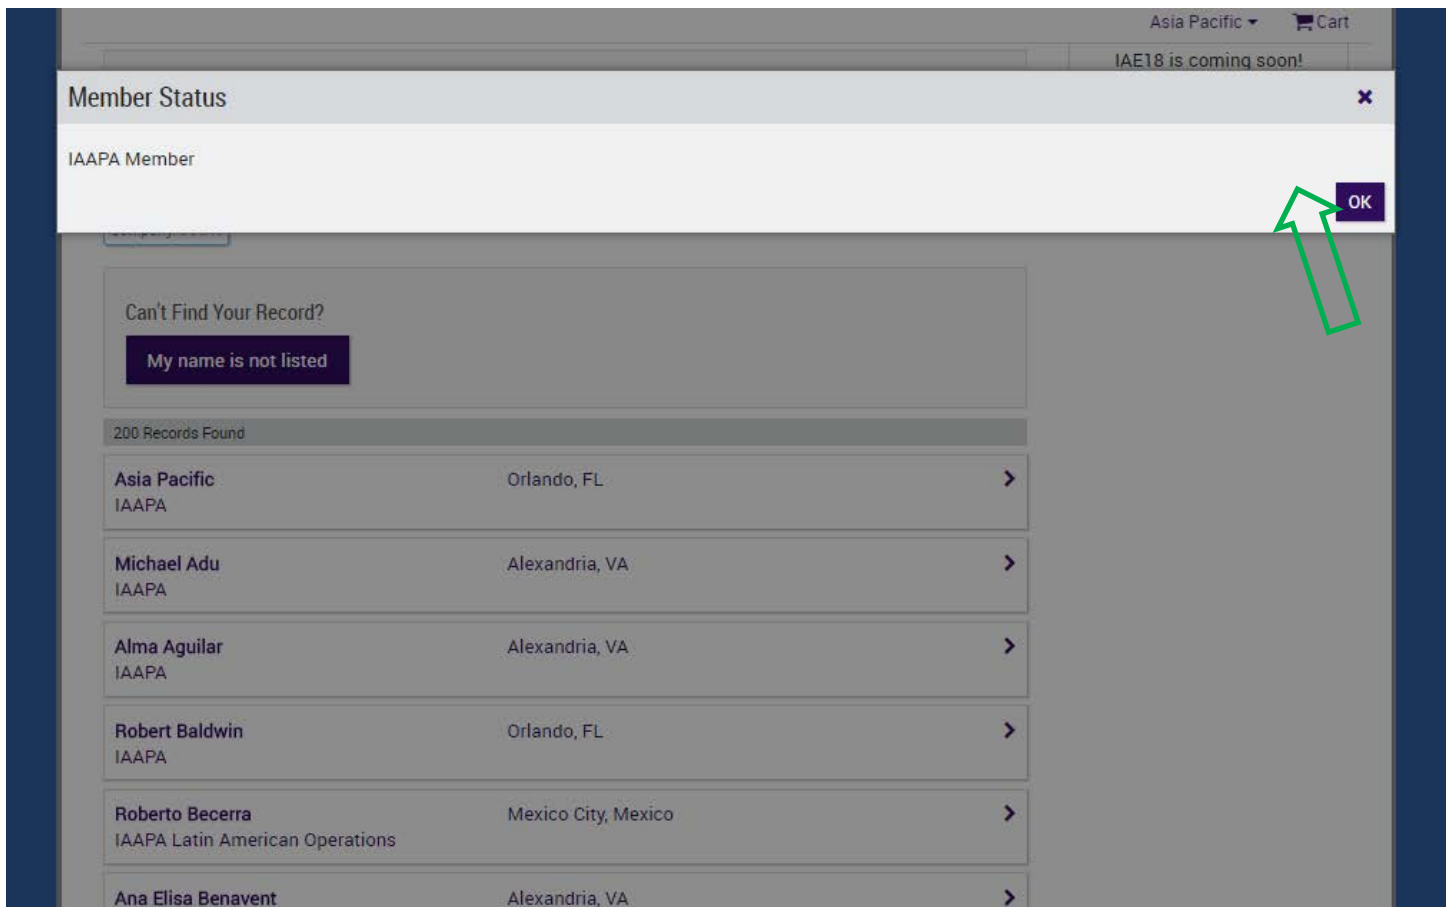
Asia Pacific Cart

IAE18 is coming soon!

Member Status

IAAPA Member

OK

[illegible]

Can't Find Your Record?

My name is not listed

200 Records Found

Asia Pacific
IAAPA
Orlando, FL

Michael Adu
IAAPA
Alexandria, VA

Alma Aguilar
IAAPA
Alexandria, VA

Robert Baldwin
IAAPA
Orlando, FL

Roberto Becerra
IAAPA Latin American Operations
Mexico City, Mexico

Ana Elisa Benavent
Alexandria, VA